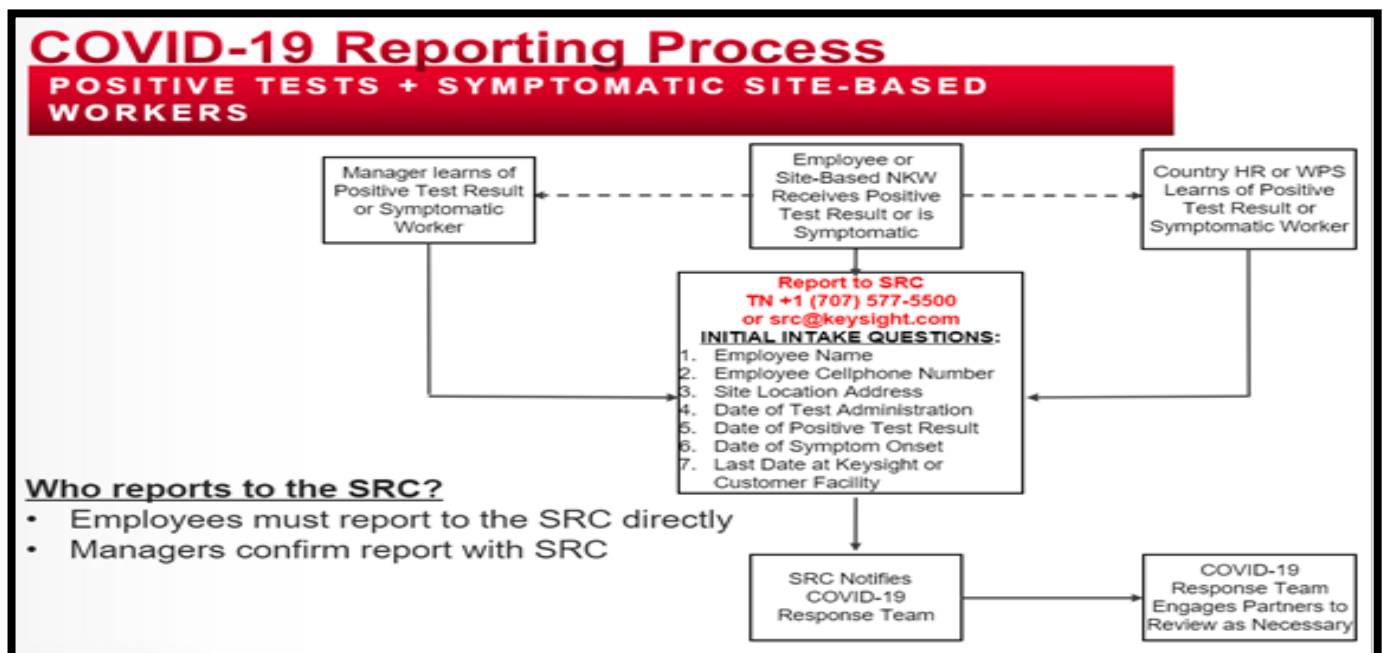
COVID-19 Reporting Process

POSITIVE TESTS + SYMPTOMATIC SITE-BASED WORKERS

Manager learns of Positive Test Result or Symptomatic Worker

Employee or Site-Based NKW Receives Positive Test Result or is Symptomatic

Country HR or WPS Learns of Positive Test Result or Symptomatic Worker

Report to SRC
TN +1 (707) 577-5500
or src@keysight.com
INITIAL INTAKE QUESTIONS:
1. Employee Name
2. Employee Cellphone Number
3. Site Location Address
4. Date of Test Administration
5. Date of Positive Test Result
6. Date of Symptom Onset
7. Last Date at Keysight or Customer Facility

Who reports to the SRC?
• Employees must report to the SRC directly
• Managers confirm report with SRC

SRC Notifies COVID-19 Response Team

COVID-19 Response Team Engages Partners to Review as Necessary